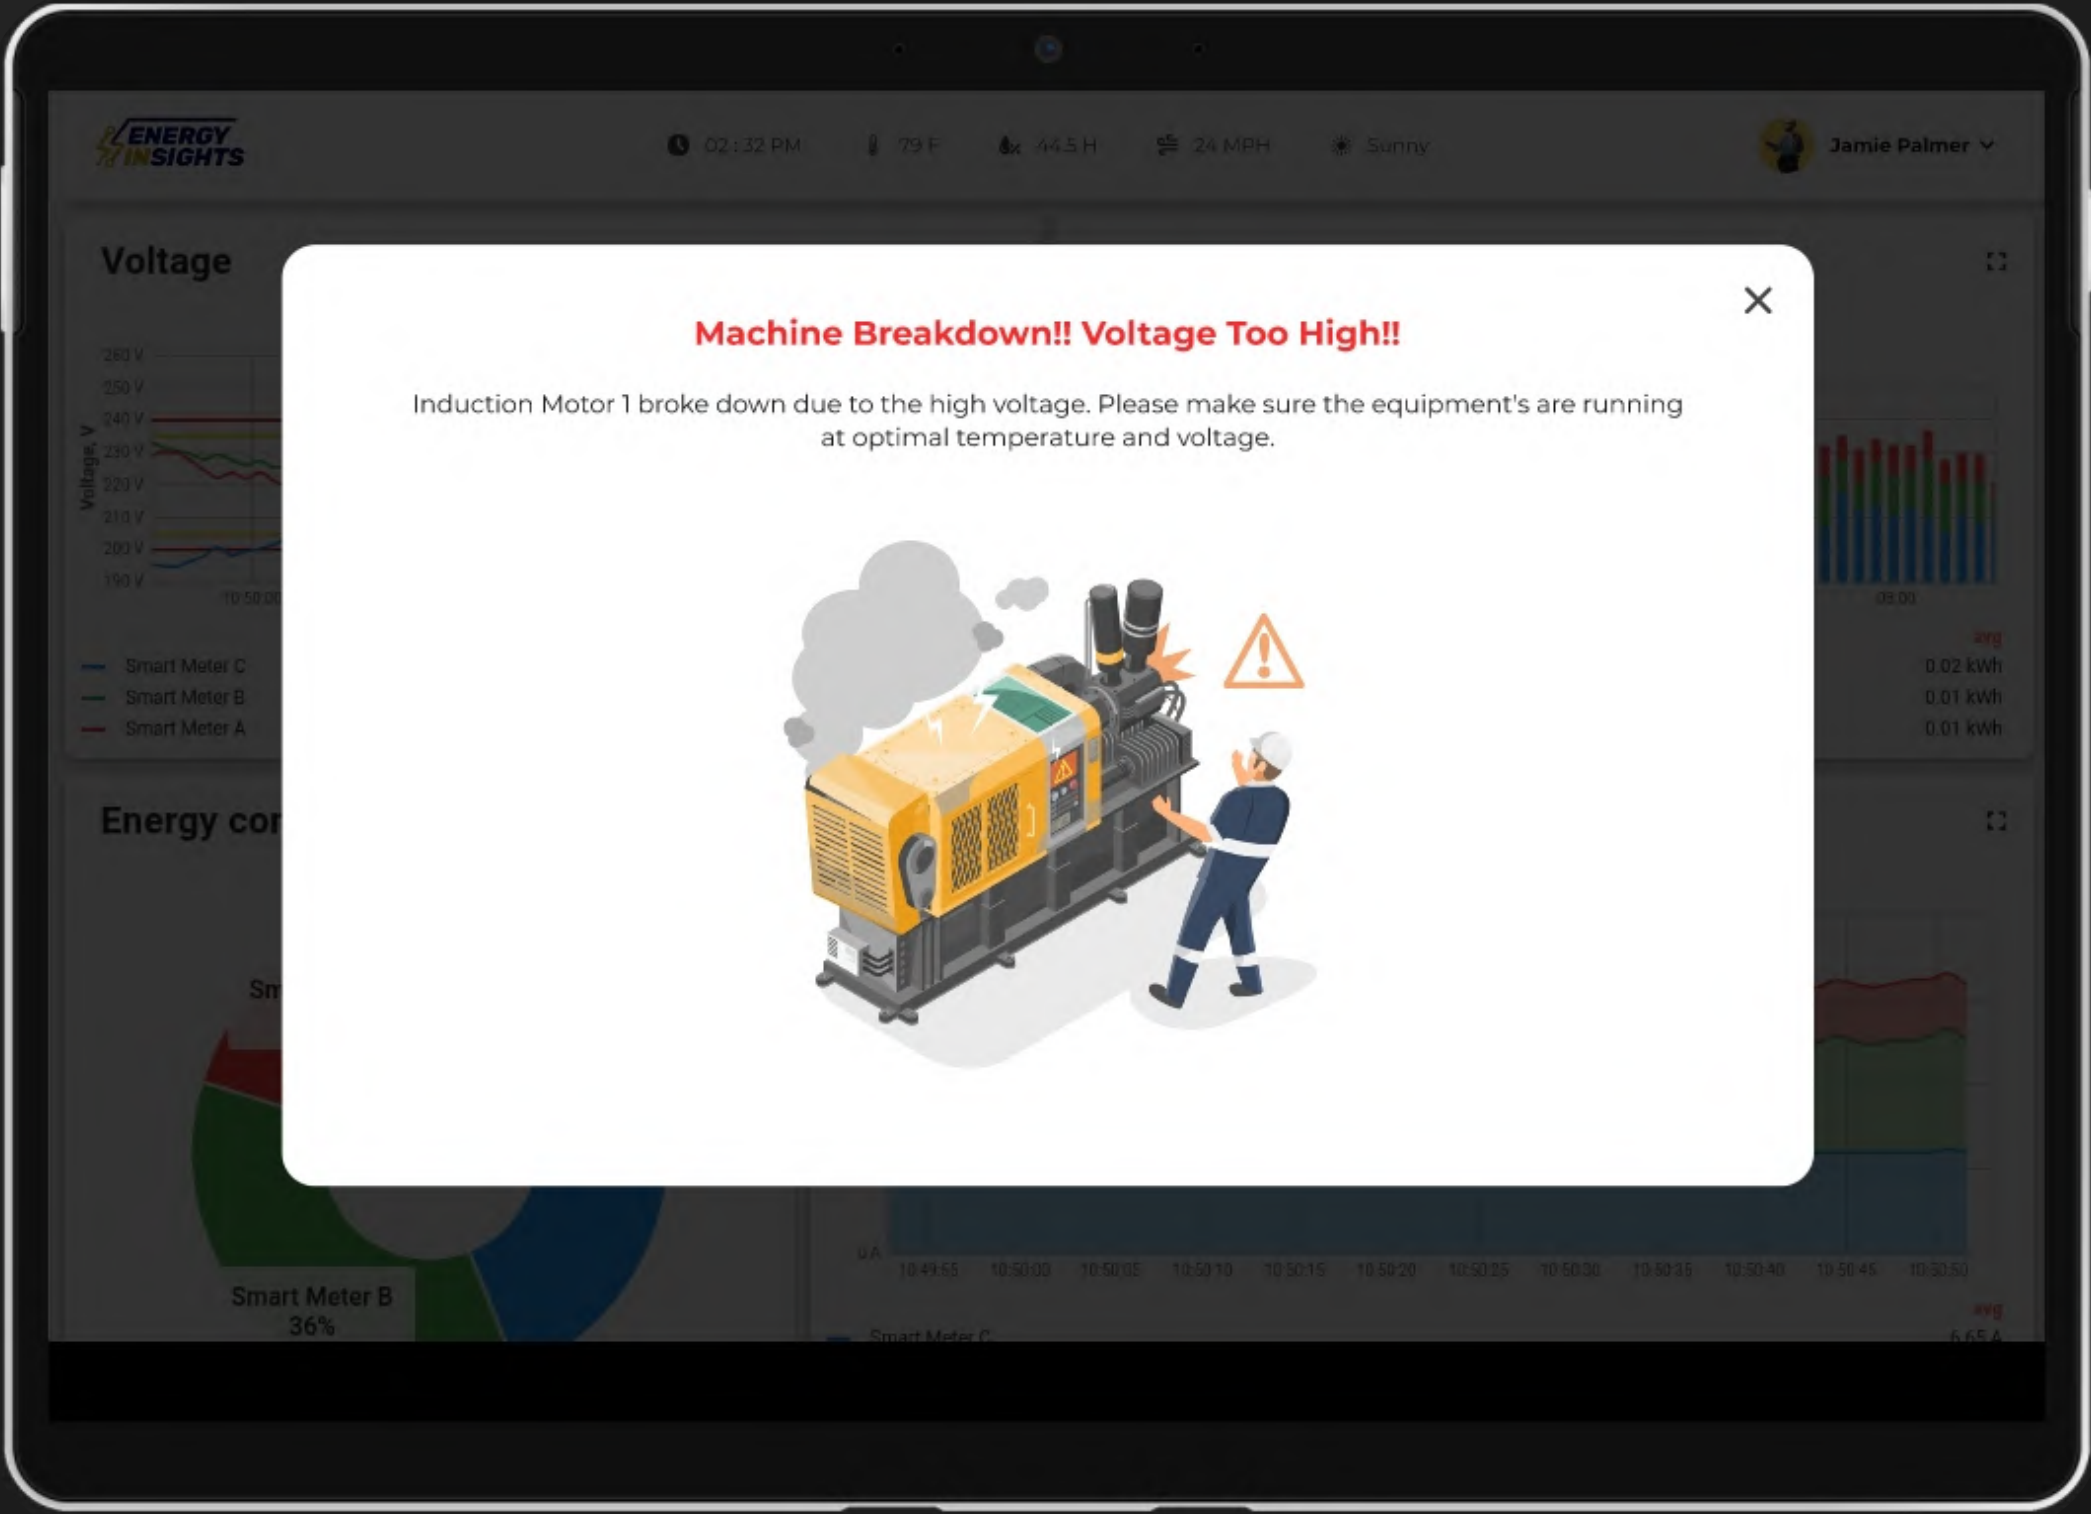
ENERGY INSIGHTS

02:32 PM 79 F 44.5 H 24 MPH Sunny

Jamie Palmer

Voltage

260 V
250 V
240 V
230 V
220 V
210 V
200 V
190 V
Voltage, V
10:50:00

Smart Meter C
Smart Meter B
Smart Meter A

08:00
avg
0.02 kWh
0.01 kWh
0.01 kWh

Energy co

Sm

Smart Meter B
36%

0 A
10:49:55 10:50:00 10:50:05 10:50:10 10:50:15 10:50:20 10:50:25 10:50:30 10:50:35 10:50:40 10:50:45 10:50:50
avg
Smart Meter C
6.65 A

Machine Breakdown!! Voltage Too High!!

Induction Motor 1 broke down due to the high voltage. Please make sure the equipment's are running at optimal temperature and voltage.